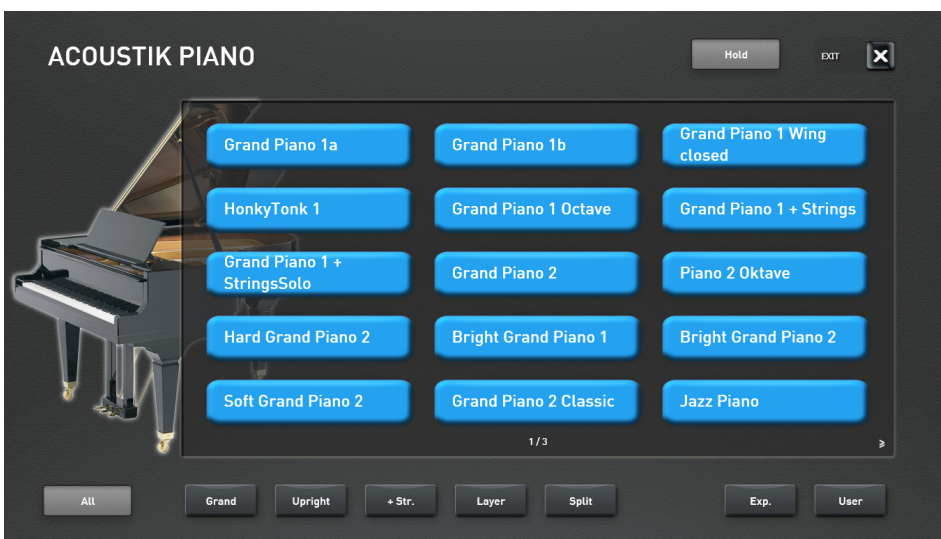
ACOUSTIK PIANO

Hold

EXIT

Grand Piano 1a

Grand Piano 1b

Grand Piano 1 Wing closed

HonkyTonk 1

Grand Piano 1 Octave

Grand Piano 1 + Strings

Grand Piano 1 + StringsSolo

Grand Piano 2

Piano 2 Oktave

Hard Grand Piano 2

Bright Grand Piano 1

Bright Grand Piano 2

Soft Grand Piano 2

Grand Piano 2 Classic

Jazz Piano

1 / 3

All

Grand

Upright

+ Str.

Layer

Split

Exp.

User